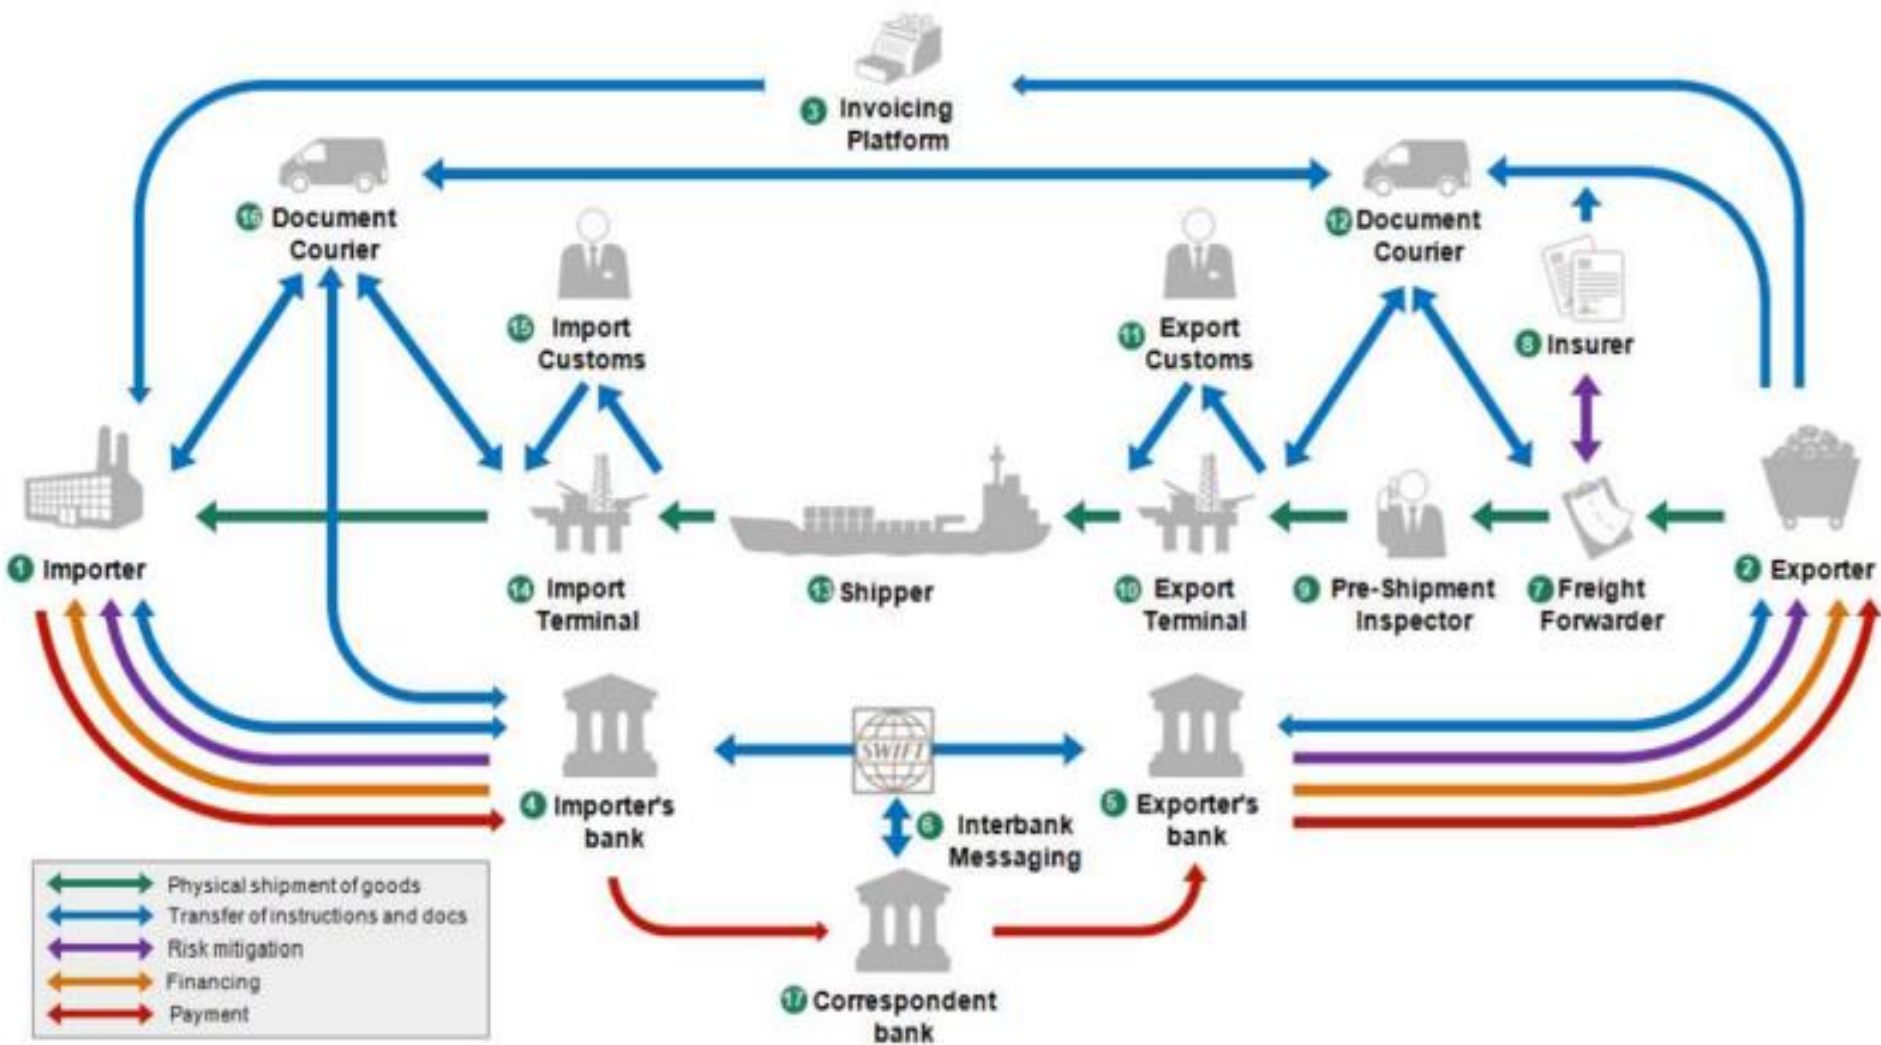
3 Invoicing Platform

16 Document Courier

12 Document Courier

15 Import Customs

11 Export Customs

8 Insurer

1 Importer

14 Import Terminal

13 Shipper

10 Export Terminal

9 Pre-Shipment Inspector

7 Freight Forwarder

2 Exporter

SWIFT

4 Importer's bank

6 Interbank Messaging

5 Exporter's bank

17 Correspondent bank

Physical shipment of goods
Transfer of instructions and docs
Risk mitigation
Financing
Payment